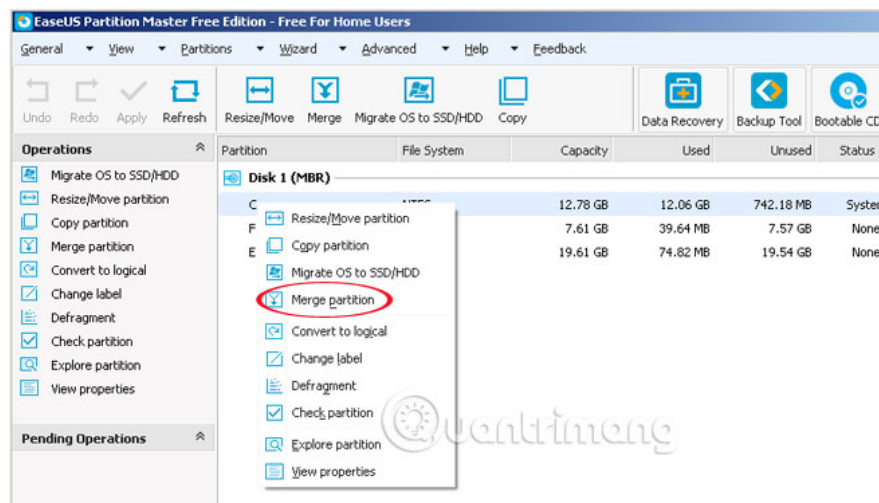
EaseUS Partition Master Free Edition - Free For Home Users

General ▾ View ▾ Partitions ▾ Wizard ▾ Advanced ▾ Help ▾ Feedback

Undo Redo Apply Refresh Resize/Move Merge Migrate OS to SSD/HDD Copy Data Recovery Backup Tool Bootable CD

Operations

Migrate OS to SSD/HDD
Resize/Move partition
Copy partition
Merge partition
Convert to logical
Change label
Defragment
Check partition
Explore partition
View properties

Pending Operations

| Partition | File System | Capacity | Used | Unused | Status |
|---|---|---|---|---|---|
| Disk 1 (MBR) | | | | | |
| C | NTFS | 12.78 GB | 12.06 GB | 742.18 MB | System |
| F | | 7.61 GB | 39.64 MB | 7.57 GB | None |
| E | | 19.61 GB | 74.82 MB | 19.54 GB | None |

Resize/Move partition
Copy partition
Migrate OS to SSD/HDD
Merge partition
Convert to logical
Change label
Defragment
Check partition
Explore partition
View properties

Quantrimang